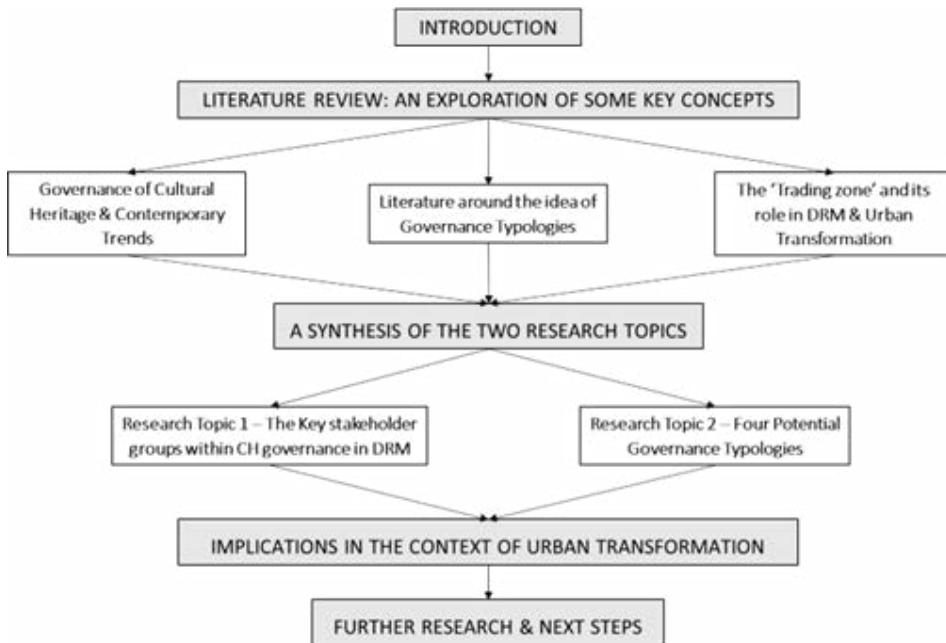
INTRODUCTION

LITERATURE REVIEW: AN EXPLORATION OF SOME KEY CONCEPTS

Governance of Cultural Heritage & Contemporary Trends

Literature around the idea of Governance Typologies

The 'Trading zone' and its role in DRM & Urban Transformation

A SYNTHESIS OF THE TWO RESEARCH TOPICS

Research Topic 1 – The Key stakeholder groups within CH governance in DRM

Research Topic 2 – Four Potential Governance Typologies

IMPLICATIONS IN THE CONTEXT OF URBAN TRANSFORMATION

FURTHER RESEARCH & NEXT STEPS